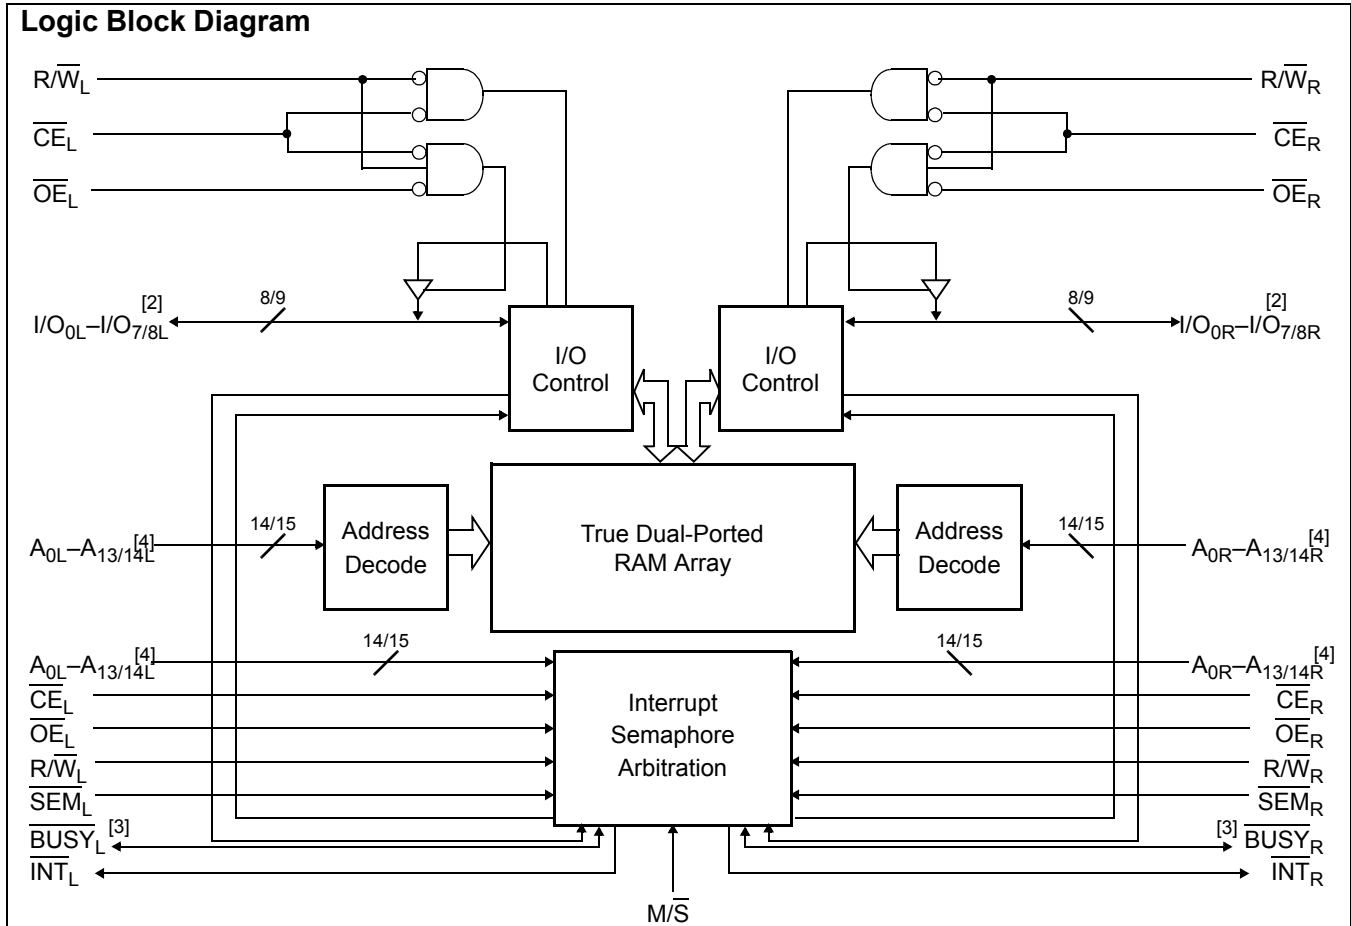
Logic Block Diagram

$R/\overline{W}_L$

$\overline{CE}_L$

$\overline{OE}_L$

$R/\overline{W}_R$

$\overline{CE}_R$

$\overline{OE}_R$

$I/O_{0L}–I/O_{7/8L}^{[2]}$

8/9

8/9

$I/O_{0R}–I/O_{7/8R}^{[2]}$

I/O Control

I/O Control

$A_{0L}–A_{13/14L}^{[4]}$

14/15

Address Decode

True Dual-Ported RAM Array

Address Decode

14/15

$A_{0R}–A_{13/14R}^{[4]}$

$A_{0L}–A_{13/14L}^{[4]}$

14/15

14/15

$A_{0R}–A_{13/14R}^{[4]}$

$\overline{CE}_L$

$\overline{OE}_L$

$R/\overline{W}_L$

$\overline{SEM}_L$

$\overline{BUSY}_L^{[3]}$

$\overline{INT}_L$

Interrupt Semaphore Arbitration

$\overline{CE}_R$

$\overline{OE}_R$

$R/\overline{W}_R$

$\overline{SEM}_R$

$^{[3]}\overline{BUSY}_R$

$\overline{INT}_R$

$M/\overline{S}$